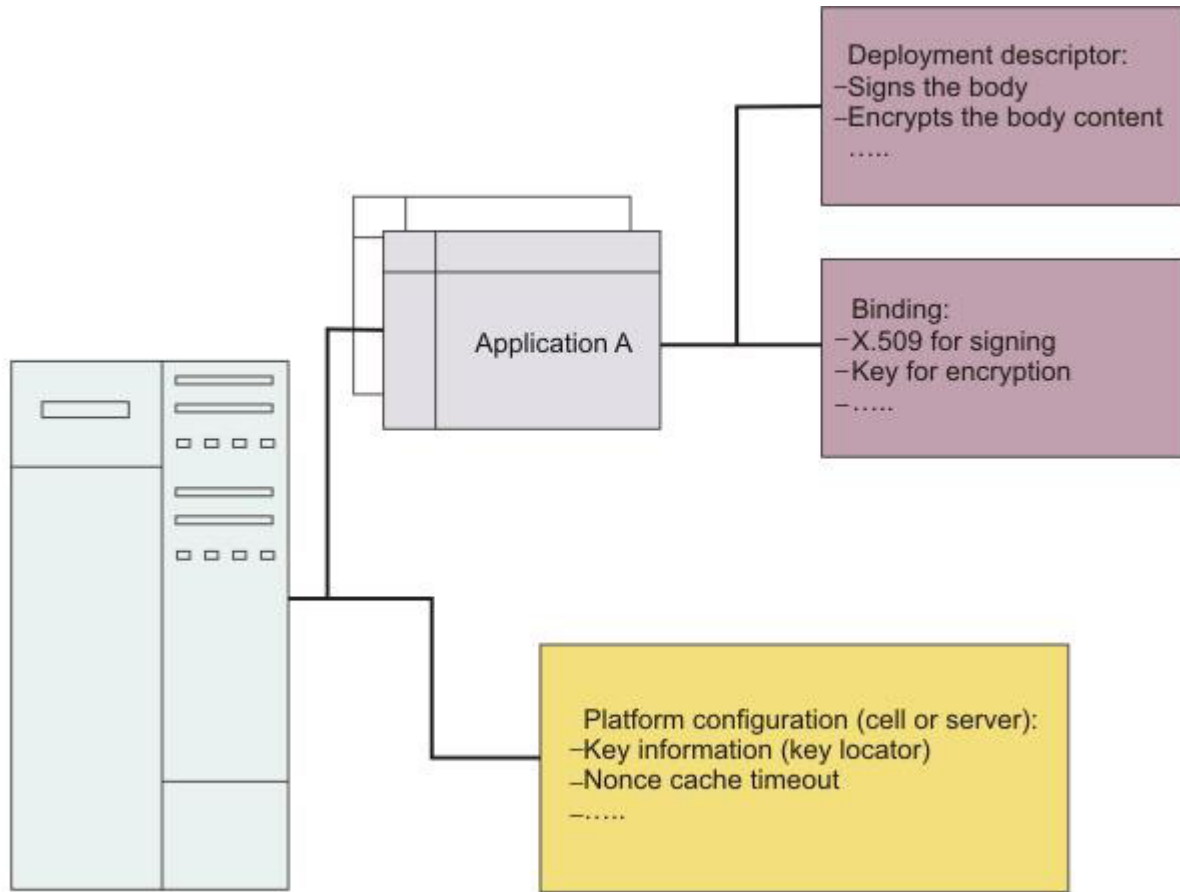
Deployment descriptor:
–Signs the body
–Encrypts the body content
.....

Application A

Binding:
–X.509 for signing
–Key for encryption
–.....

Platform configuration (cell or server):
–Key information (key locator)
–Nonce cache timeout
–.....